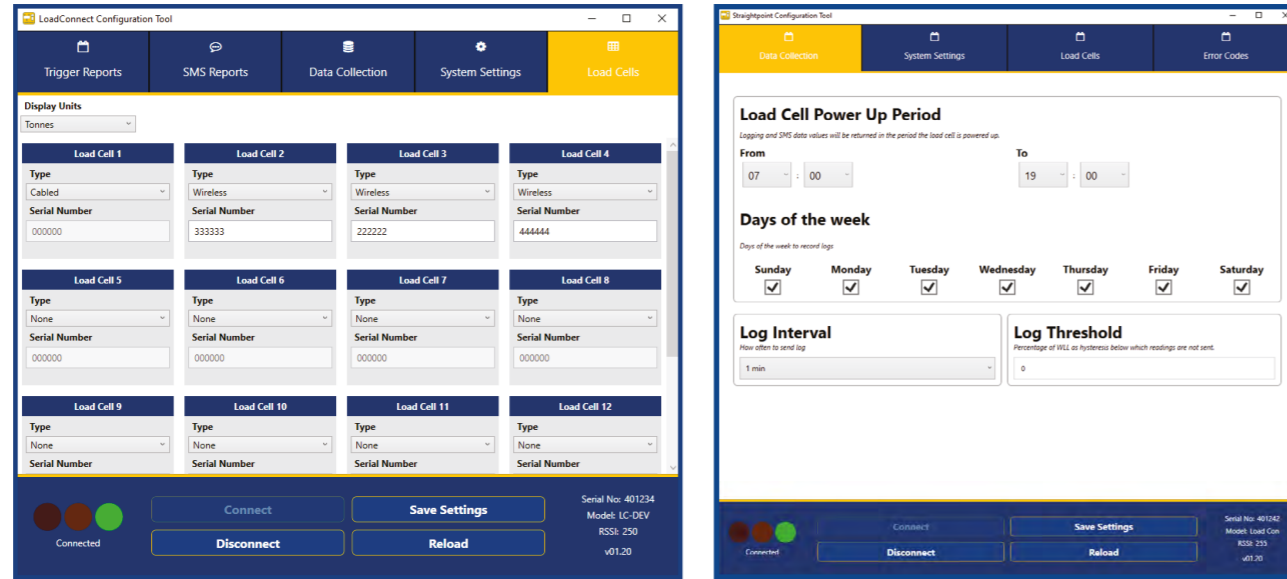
LoadConnect Configuration Tool

Trigger Reports
SMS Reports
Data Collection
System Settings
Load Cells

Display Units
Tonnes

Load Cell 1
Type
Cabled
Serial Number
000000

Load Cell 2
Type
Wireless
Serial Number
333333

Load Cell 3
Type
Wireless
Serial Number
222222

Load Cell 4
Type
Wireless
Serial Number
444444

Load Cell 5
Type
None
Serial Number
000000

Load Cell 6
Type
None
Serial Number
000000

Load Cell 7
Type
None
Serial Number
000000

Load Cell 8
Type
None
Serial Number
000000

Load Cell 9
Type
None
Serial Number

Load Cell 10
Type
None
Serial Number

Load Cell 11
Type
None
Serial Number

Load Cell 12
Type
None
Serial Number

Connected
Connect
Save Settings
Disconnect
Reload
Serial No: 401234
Model: LC-DEV
RSSI: 250
v01.20

Straightpoint Configuration Tool

Data Collection
System Settings
Load Cells
Error Codes

Load Cell Power Up Period
Logging and SMS data values will be returned in the period the load cell is powered up.
From
07 : 00
To
19 : 00

Days of the week
Days of the week to record logs
Sunday
Monday
Tuesday
Wednesday
Thursday
Friday
Saturday

Log Interval
How often to send log
1 min

Log Threshold
Percentage of WLL as hysteresis below which readings are not sent.
0

Connected
Connect
Save Settings
Disconnect
Reload
Serial No: 401242
Model: Load Con
RSSI: 255
v01.20